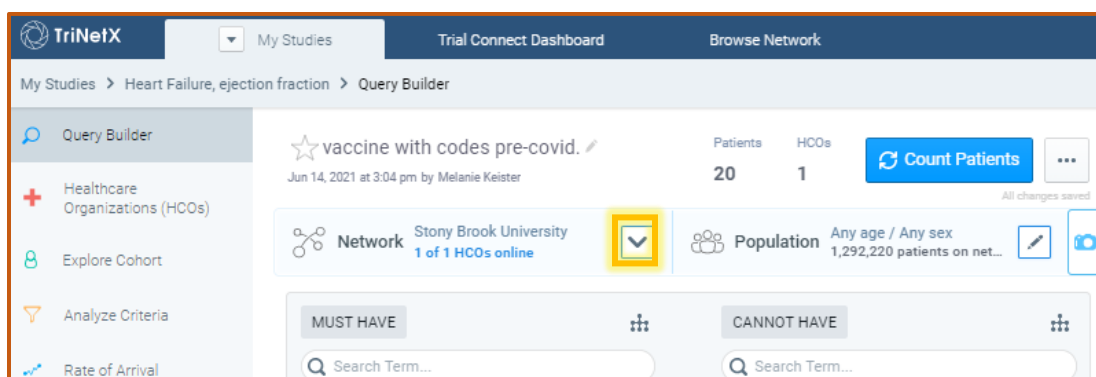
TriNetX

My Studies

Trial Connect Dashboard

Browse Network

My Studies > Heart Failure, ejection fraction > Query Builder

Query Builder

Healthcare Organizations (HCOs)

Explore Cohort

Analyze Criteria

Rate of Arrival

vaccine with codes pre-covid.

Jun 14, 2021 at 3:04 pm by Melanie Keister

Patients
20

HCOs
1

Count Patients

...

All changes saved

Network

Stony Brook University
1 of 1 HCOs online

Population

Any age / Any sex
1,292,220 patients on net...

MUST HAVE

CANNOT HAVE

Search Term...

Search Term...